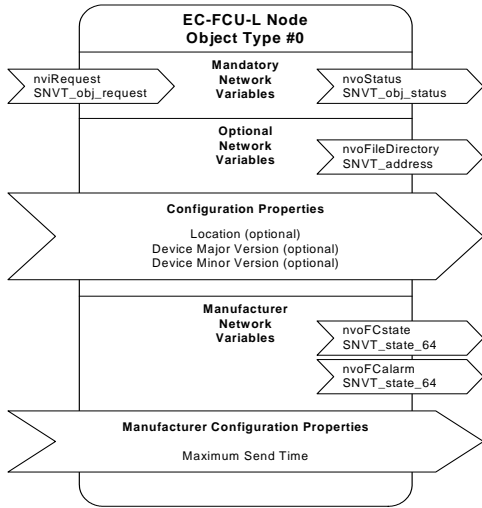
EC-FCU-L Node
Object Type #0

nviRequest
SNVT_obj_request

Mandatory
Network
Variables

nvoStatus
SNVT_obj_status

Optional
Network
Variables

nvoFileDirectory
SNVT_address

Configuration Properties

Location (optional)
Device Major Version (optional)
Device Minor Version (optional)

Manufacturer
Network
Variables

nvoFCstate
SNVT_state_64

nvoFCalarm
SNVT_state_64

Manufacturer Configuration Properties

Maximum Send Time